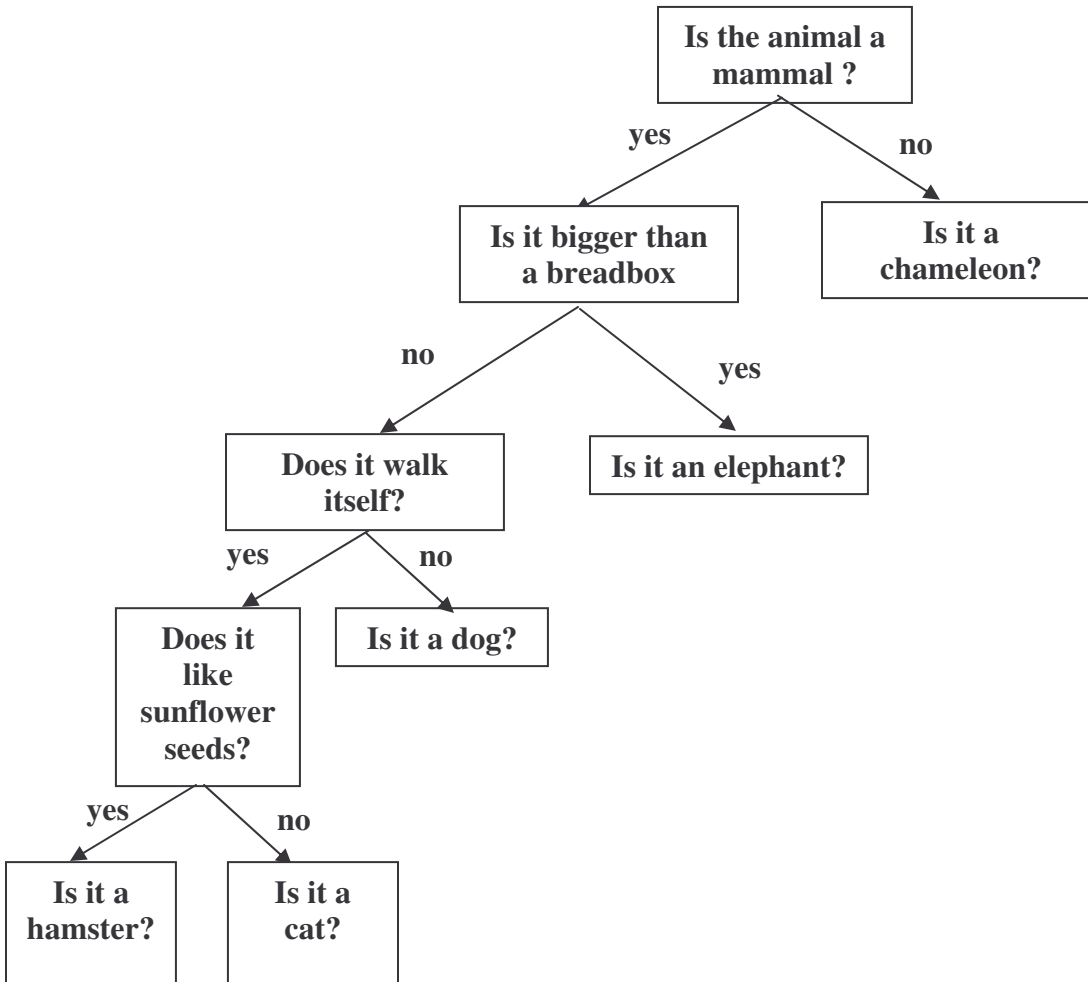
Is the animal a mammal ?

yes

no

Is it bigger than a breadbox

Is it a chameleon?

no

yes

Does it walk itself?

Is it an elephant?

yes

no

Does it like sunflower seeds?

Is it a dog?

yes

no

Is it a hamster?

Is it a cat?